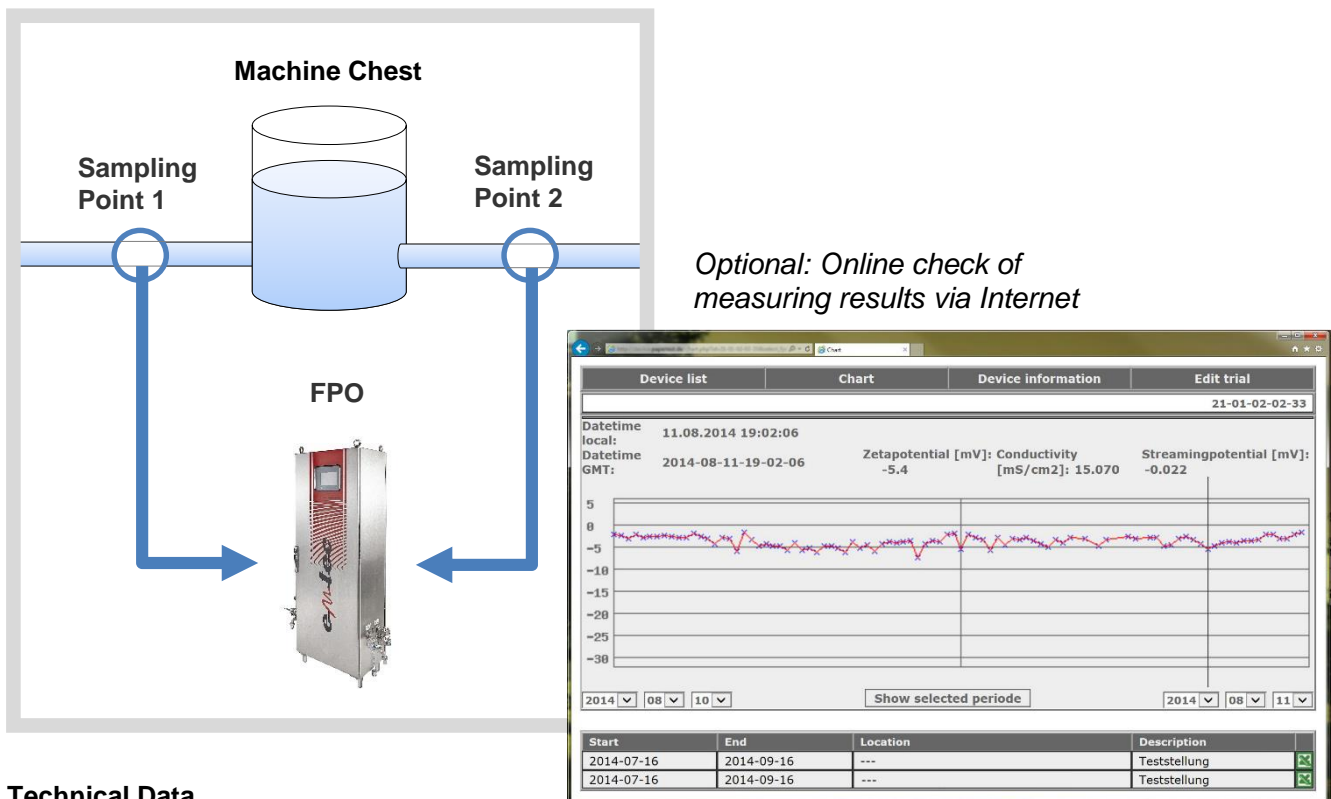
Machine Chest

Sampling Point 1

Sampling Point 2

FPO

Optional: Online check of measuring results via Internet

Chart

| Device list | Chart | Device information | Edit trial |
|---|---|---|---|

21-01-02-02-33

Datetime local: 11.08.2014 19:02:06
Datetime GMT: 2014-08-11-19-02-06

Zetapotential [mV]: -5.4
Conductivity [mS/cm2]: 15.070
Streamingpotential [mV]: -0.022

5
0
-5
-10
-15
-20
-25
-30

2014 08 10

Show selected periode

2014 08 11

| Start | End | Location | Description |
|---|---|---|---|
| 2014-07-16 | 2014-09-16 | --- | Teststellung |
| 2014-07-16 | 2014-09-16 | --- | Teststellung |

Technical Data